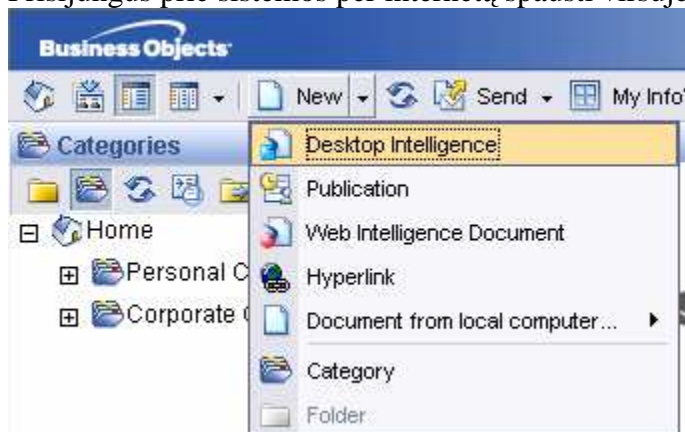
Business Objects

New Send My Info

Categories

Home

Personal C

Corporate C

Desktop Intelligence

Publication

Web Intelligence Document

Hyperlink

Document from local computer...

Category

Folder